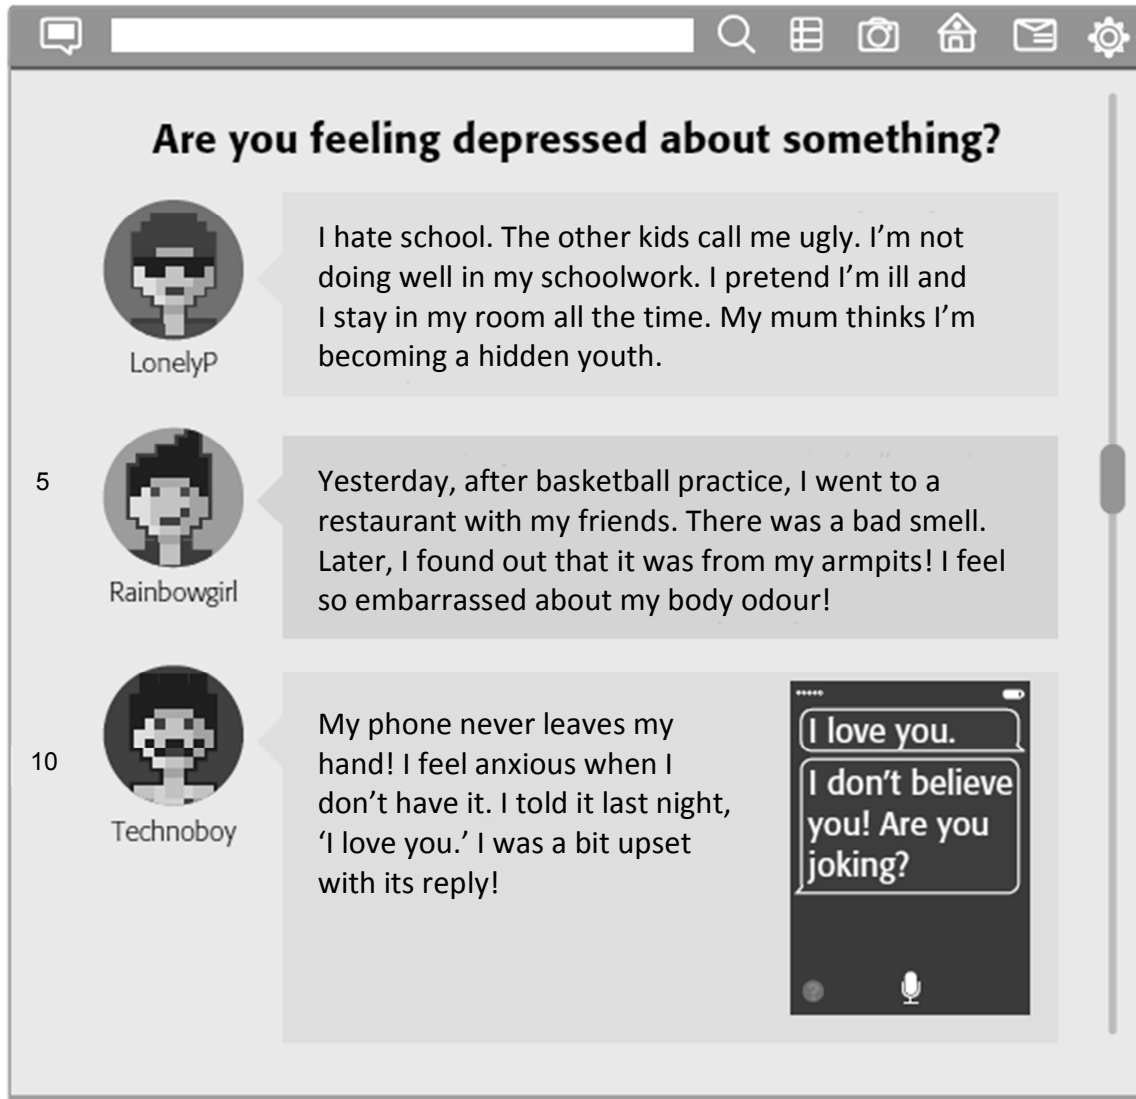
Are you feeling depressed about something?

LonelyP

I hate school. The other kids call me ugly. I'm not doing well in my schoolwork. I pretend I'm ill and I stay in my room all the time. My mum thinks I'm becoming a hidden youth.

5

Rainbowgirl

Yesterday, after basketball practice, I went to a restaurant with my friends. There was a bad smell. Later, I found out that it was from my armpits! I feel so embarrassed about my body odour!

10

Technoboy

My phone never leaves my hand! I feel anxious when I don't have it. I told it last night, 'I love you.' I was a bit upset with its reply!

I love you.

I don't believe you! Are you joking?